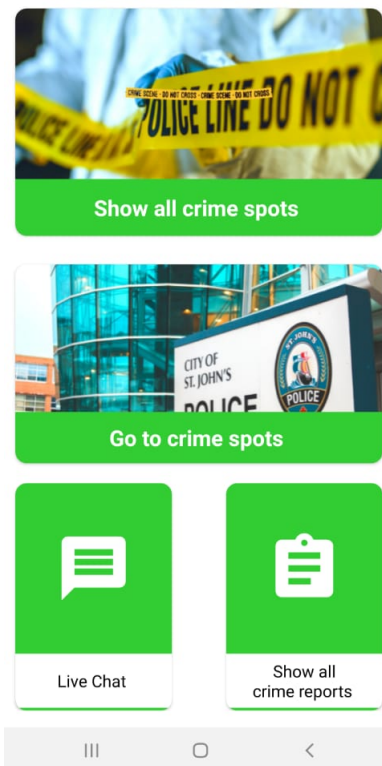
CRIME SCENE - DO NOT CROSS - CRIME SCENE - DO NOT CROSS
POLICE LINE DO NOT C
OLICE LINE

Show all crime spots

CITY OF ST. JOHN'S
POLICE
ST. JOHN'S
POLICE

Go to crime spots

Live Chat

Show all crime reports